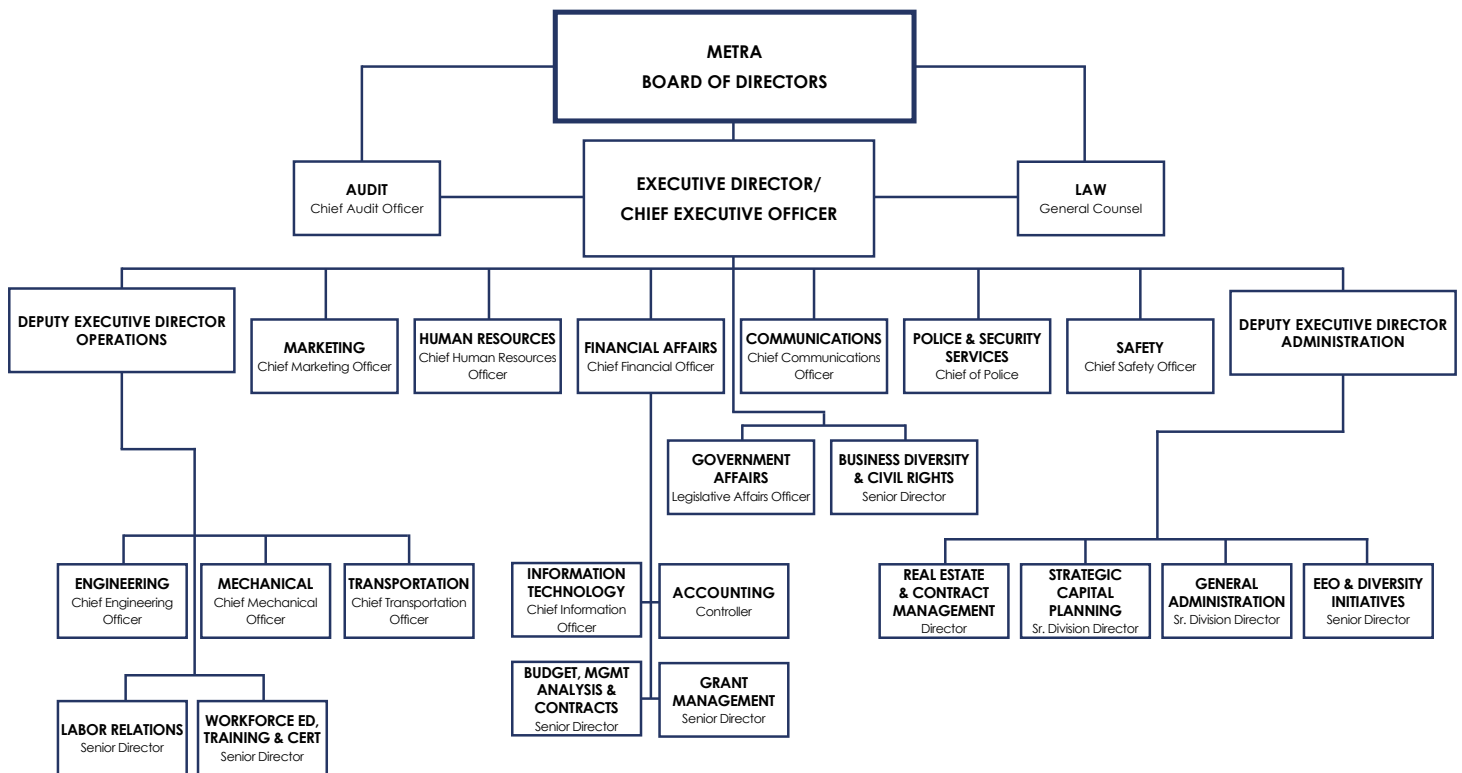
METRA
BOARD OF DIRECTORS

AUDIT
Chief Audit Officer

EXECUTIVE DIRECTOR/
CHIEF EXECUTIVE OFFICER

LAW
General Counsel

DEPUTY EXECUTIVE DIRECTOR OPERATIONS

MARKETING
Chief Marketing Officer

HUMAN RESOURCES
Chief Human Resources Officer

FINANCIAL AFFAIRS
Chief Financial Officer

COMMUNICATIONS
Chief Communications Officer

POLICE & SECURITY SERVICES
Chief of Police

SAFETY
Chief Safety Officer

DEPUTY EXECUTIVE DIRECTOR ADMINISTRATION

GOVERNMENT AFFAIRS
Legislative Affairs Officer

BUSINESS DIVERSITY & CIVIL RIGHTS
Senior Director

ENGINEERING
Chief Engineering Officer

MECHANICAL
Chief Mechanical Officer

TRANSPORTATION
Chief Transportation Officer

INFORMATION TECHNOLOGY
Chief Information Officer

ACCOUNTING
Controller

REAL ESTATE & CONTRACT MANAGEMENT
Director

STRATEGIC CAPITAL PLANNING
Sr. Division Director

GENERAL ADMINISTRATION
Sr. Division Director

EEO & DIVERSITY INITIATIVES
Senior Director

BUDGET, MGMT ANALYSIS & CONTRACTS
Senior Director

GRANT MANAGEMENT
Senior Director

LABOR RELATIONS
Senior Director

WORKFORCE ED, TRAINING & CERT
Senior Director